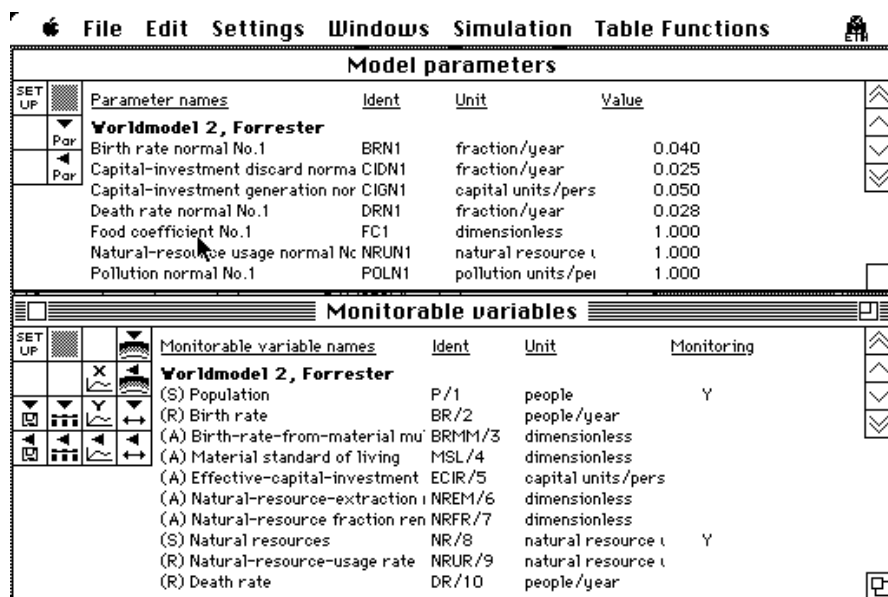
File Edit Settings Windows Simulation Table Functions

Model parameters

SET UP

Par

Par

| Parameter names | Ident | Unit | Value |
|---|---|---|---|
| **Worldmodel 2, Forrester** | | | |
| Birth rate normal No.1 | BRN1 | fraction/year | 0.040 |
| Capital-investment discard norma | CIDN1 | fraction/year | 0.025 |
| Capital-investment generation nor | CIGN1 | capital units/pers | 0.050 |
| Death rate normal No.1 | DRN1 | fraction/year | 0.028 |
| Food coefficient No.1 | FC1 | dimensionless | 1.000 |
| Natural-resource usage normal Nc | NRUN1 | natural resource u | 1.000 |
| Pollution normal No.1 | POLN1 | pollution units/pe | 1.000 |

Monitorable variables

SET UP

X

Y

| Monitorable variable names | Ident | Unit | Monitoring |
|---|---|---|---|
| **Worldmodel 2, Forrester** | | | |
| (S) Population | P/1 | people | Y |
| (R) Birth rate | BR/2 | people/year | |
| (A) Birth-rate-from-material mu | BRMM/3 | dimensionless | |
| (A) Material standard of living | MSL/4 | dimensionless | |
| (A) Effective-capital-investment | ECIR/5 | capital units/pers | |
| (A) Natural-resource-extraction | NREM/6 | dimensionless | |
| (A) Natural-resource fraction ren | NRFR/7 | dimensionless | |
| (S) Natural resources | NR/8 | natural resource u | Y |
| (R) Natural-resource-usage rate | NRUR/9 | natural resource u | |
| (R) Death rate | DR/10 | people/year | |